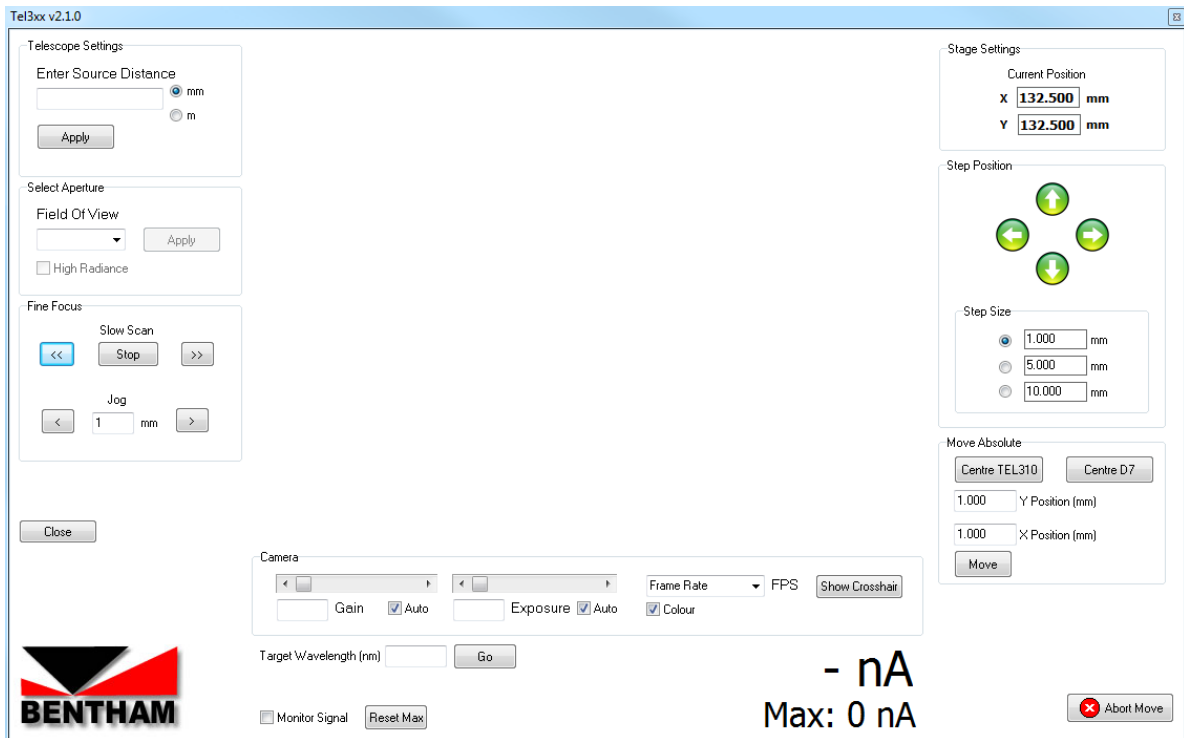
Tel3xx v2.1.0

Telescope Settings
Enter Source Distance
mm
m
Apply

Select Aperture
Field Of View
Apply
High Radiance

Fine Focus
Slow Scan
<<
Stop
>>
Jog
<
1
mm
>

Close

Stage Settings
Current Position
X 132.500 mm
Y 132.500 mm

Step Position

Step Size
1.000 mm
5.000 mm
10.000 mm

Move Absolute
Centre TEL310
Centre D7
1.000 Y Position (mm)
1.000 X Position (mm)
Move

Camera
Gain
Auto
Exposure
Auto
Frame Rate
FPS
Show Crosshair
Colour

Target Wavelength (nm)
Go

- nA
Max: 0 nA

Monitor Signal
Reset Max

Abort Move

BENTHAM